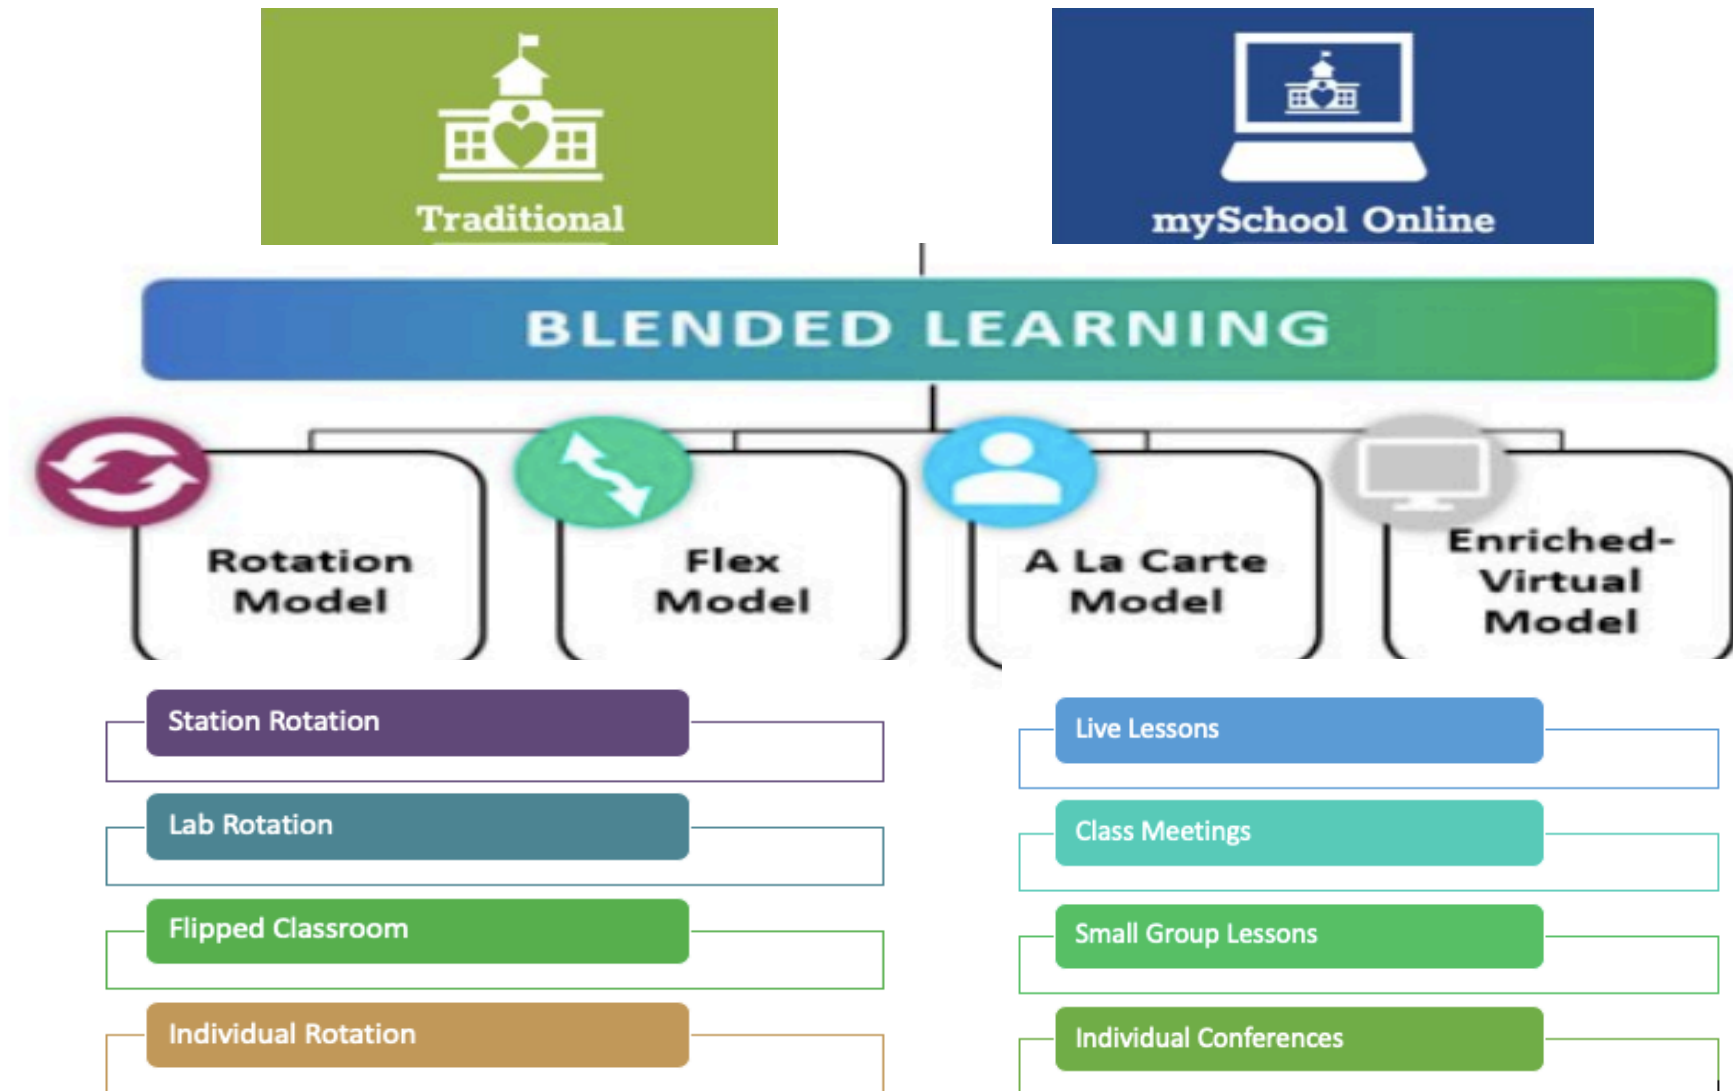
Traditional

mySchool Online

BLENDED LEARNING

Rotation Model

Flex Model

A La Carte Model

Enriched-Virtual Model

Station Rotation

Lab Rotation

Flipped Classroom

Individual Rotation

Live Lessons

Class Meetings

Small Group Lessons

Individual Conferences